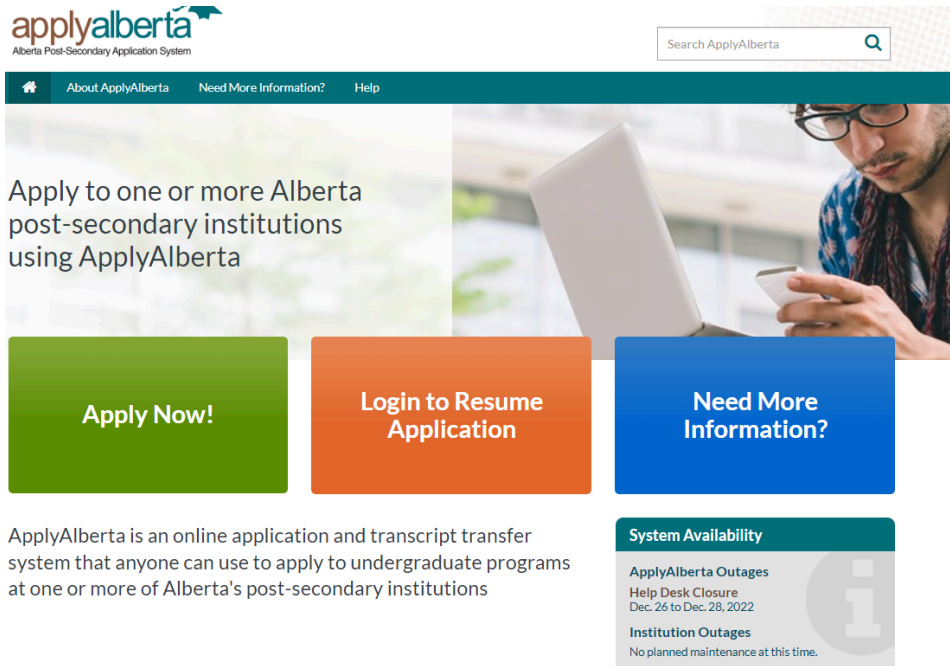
applyalberta
Alberta Post-Secondary Application System

Search ApplyAlberta

About ApplyAlberta Need More Information? Help

Apply to one or more Alberta post-secondary institutions using ApplyAlberta

Apply Now!

Login to Resume Application

Need More Information?

ApplyAlberta is an online application and transcript transfer system that anyone can use to apply to undergraduate programs at one or more of Alberta's post-secondary institutions

System Availability

ApplyAlberta Outages
Help Desk Closure
Dec. 26 to Dec. 28, 2022

Institution Outages
No planned maintenance at this time.